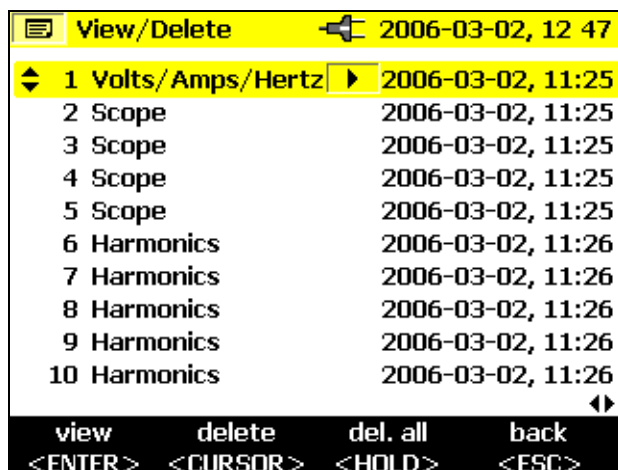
View/Delete 2006-03-02, 12 47

1 Volts/Amps/Hertz 2006-03-02, 11:25
2 Scope 2006-03-02, 11:25
3 Scope 2006-03-02, 11:25
4 Scope 2006-03-02, 11:25
5 Scope 2006-03-02, 11:25
6 Harmonics 2006-03-02, 11:26
7 Harmonics 2006-03-02, 11:26
8 Harmonics 2006-03-02, 11:26
9 Harmonics 2006-03-02, 11:26
10 Harmonics 2006-03-02, 11:26

| view | delete | del. all | back |
|---|---|---|---|
| <ENTER> | <CURSOR> | <HOLD> | <ESC> |